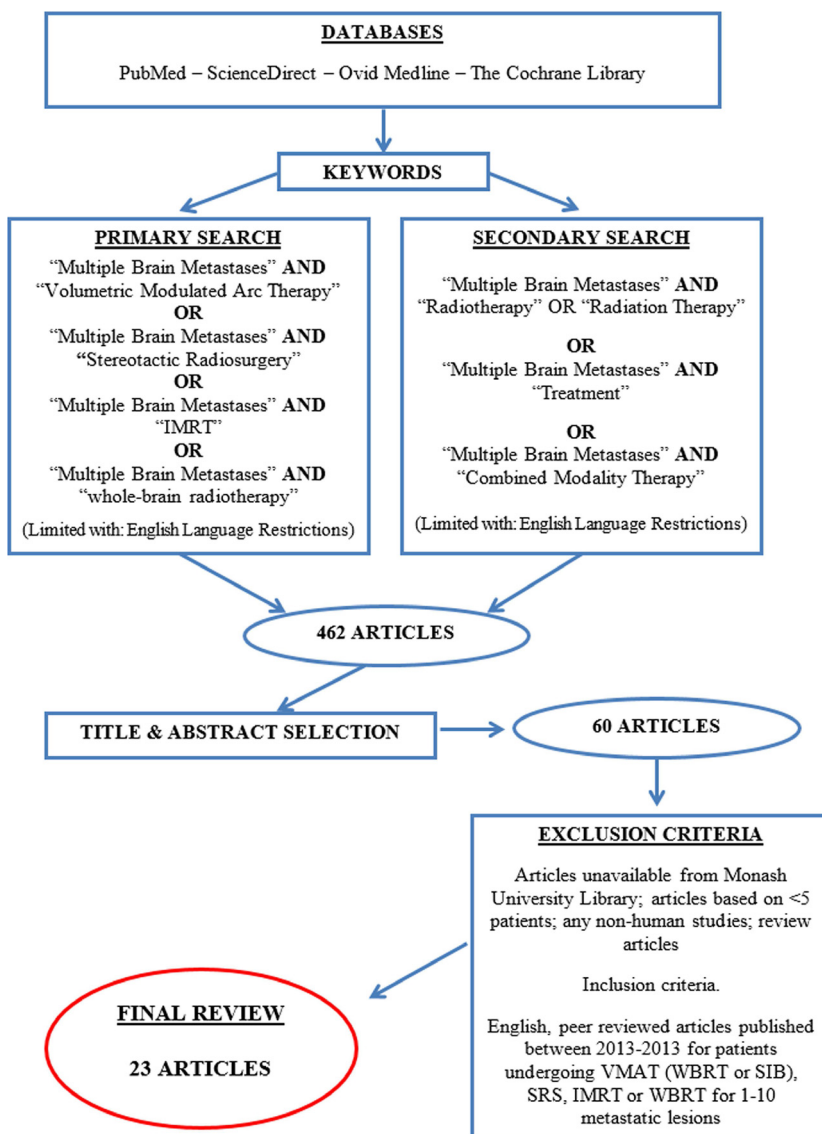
DATABASES

PubMed – ScienceDirect – Ovid Medline – The Cochrane Library

KEYWORDS

PRIMARY SEARCH

"Multiple Brain Metastases" AND "Volumetric Modulated Arc Therapy"
OR
"Multiple Brain Metastases" AND "Stereotactic Radiosurgery"
OR
"Multiple Brain Metastases" AND "IMRT"
OR
"Multiple Brain Metastases" AND "whole-brain radiotherapy"

(Limited with: English Language Restrictions)

SECONDARY SEARCH

"Multiple Brain Metastases" AND "Radiotherapy" OR "Radiation Therapy"

OR

"Multiple Brain Metastases" AND "Treatment"

OR

"Multiple Brain Metastases" AND "Combined Modality Therapy"

(Limited with: English Language Restrictions)

462 ARTICLES

TITLE & ABSTRACT SELECTION

60 ARTICLES

EXCLUSION CRITERIA

Articles unavailable from Monash University Library; articles based on <5 patients; any non-human studies; review articles

Inclusion criteria.

English, peer reviewed articles published between 2013-2013 for patients undergoing VMAT (WBRT or SIB), SRS, IMRT or WBRT for 1-10 metastatic lesions

FINAL REVIEW

23 ARTICLES